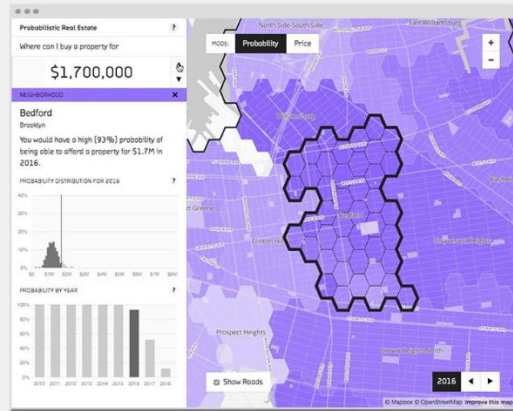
Probabilistic Real Estate ?

Where can I buy a property for

$1,700,000

NEIGHBORHOOD ×

Bedford

Brooklyn

You would have a high (93%) probability of being able to afford a property for $1.7M in 2016.

PROBABILITY DISTRIBUTION FOR 2016 ?

40%

30%

20%

10%

0%

$0 $1M $2M $3M $4M $5M $6M $7M $8M

PROBABILITY BY YEAR ?

100%

80%

60%

40%

20%

0%

2010 2011 2012 2013 2014 2015 2016 2017 2018

MODE: Probability Price

+

−

North Side South Side

East Williamsburg

Williamsburg

Fort Greene

Clinton Hill

Bedford

Stuyvesant Heights

Prospect Heights

Crown Heights

Show Roads

2016 ◀ ▶

© Mapbox © OpenStreetMap Improve this map